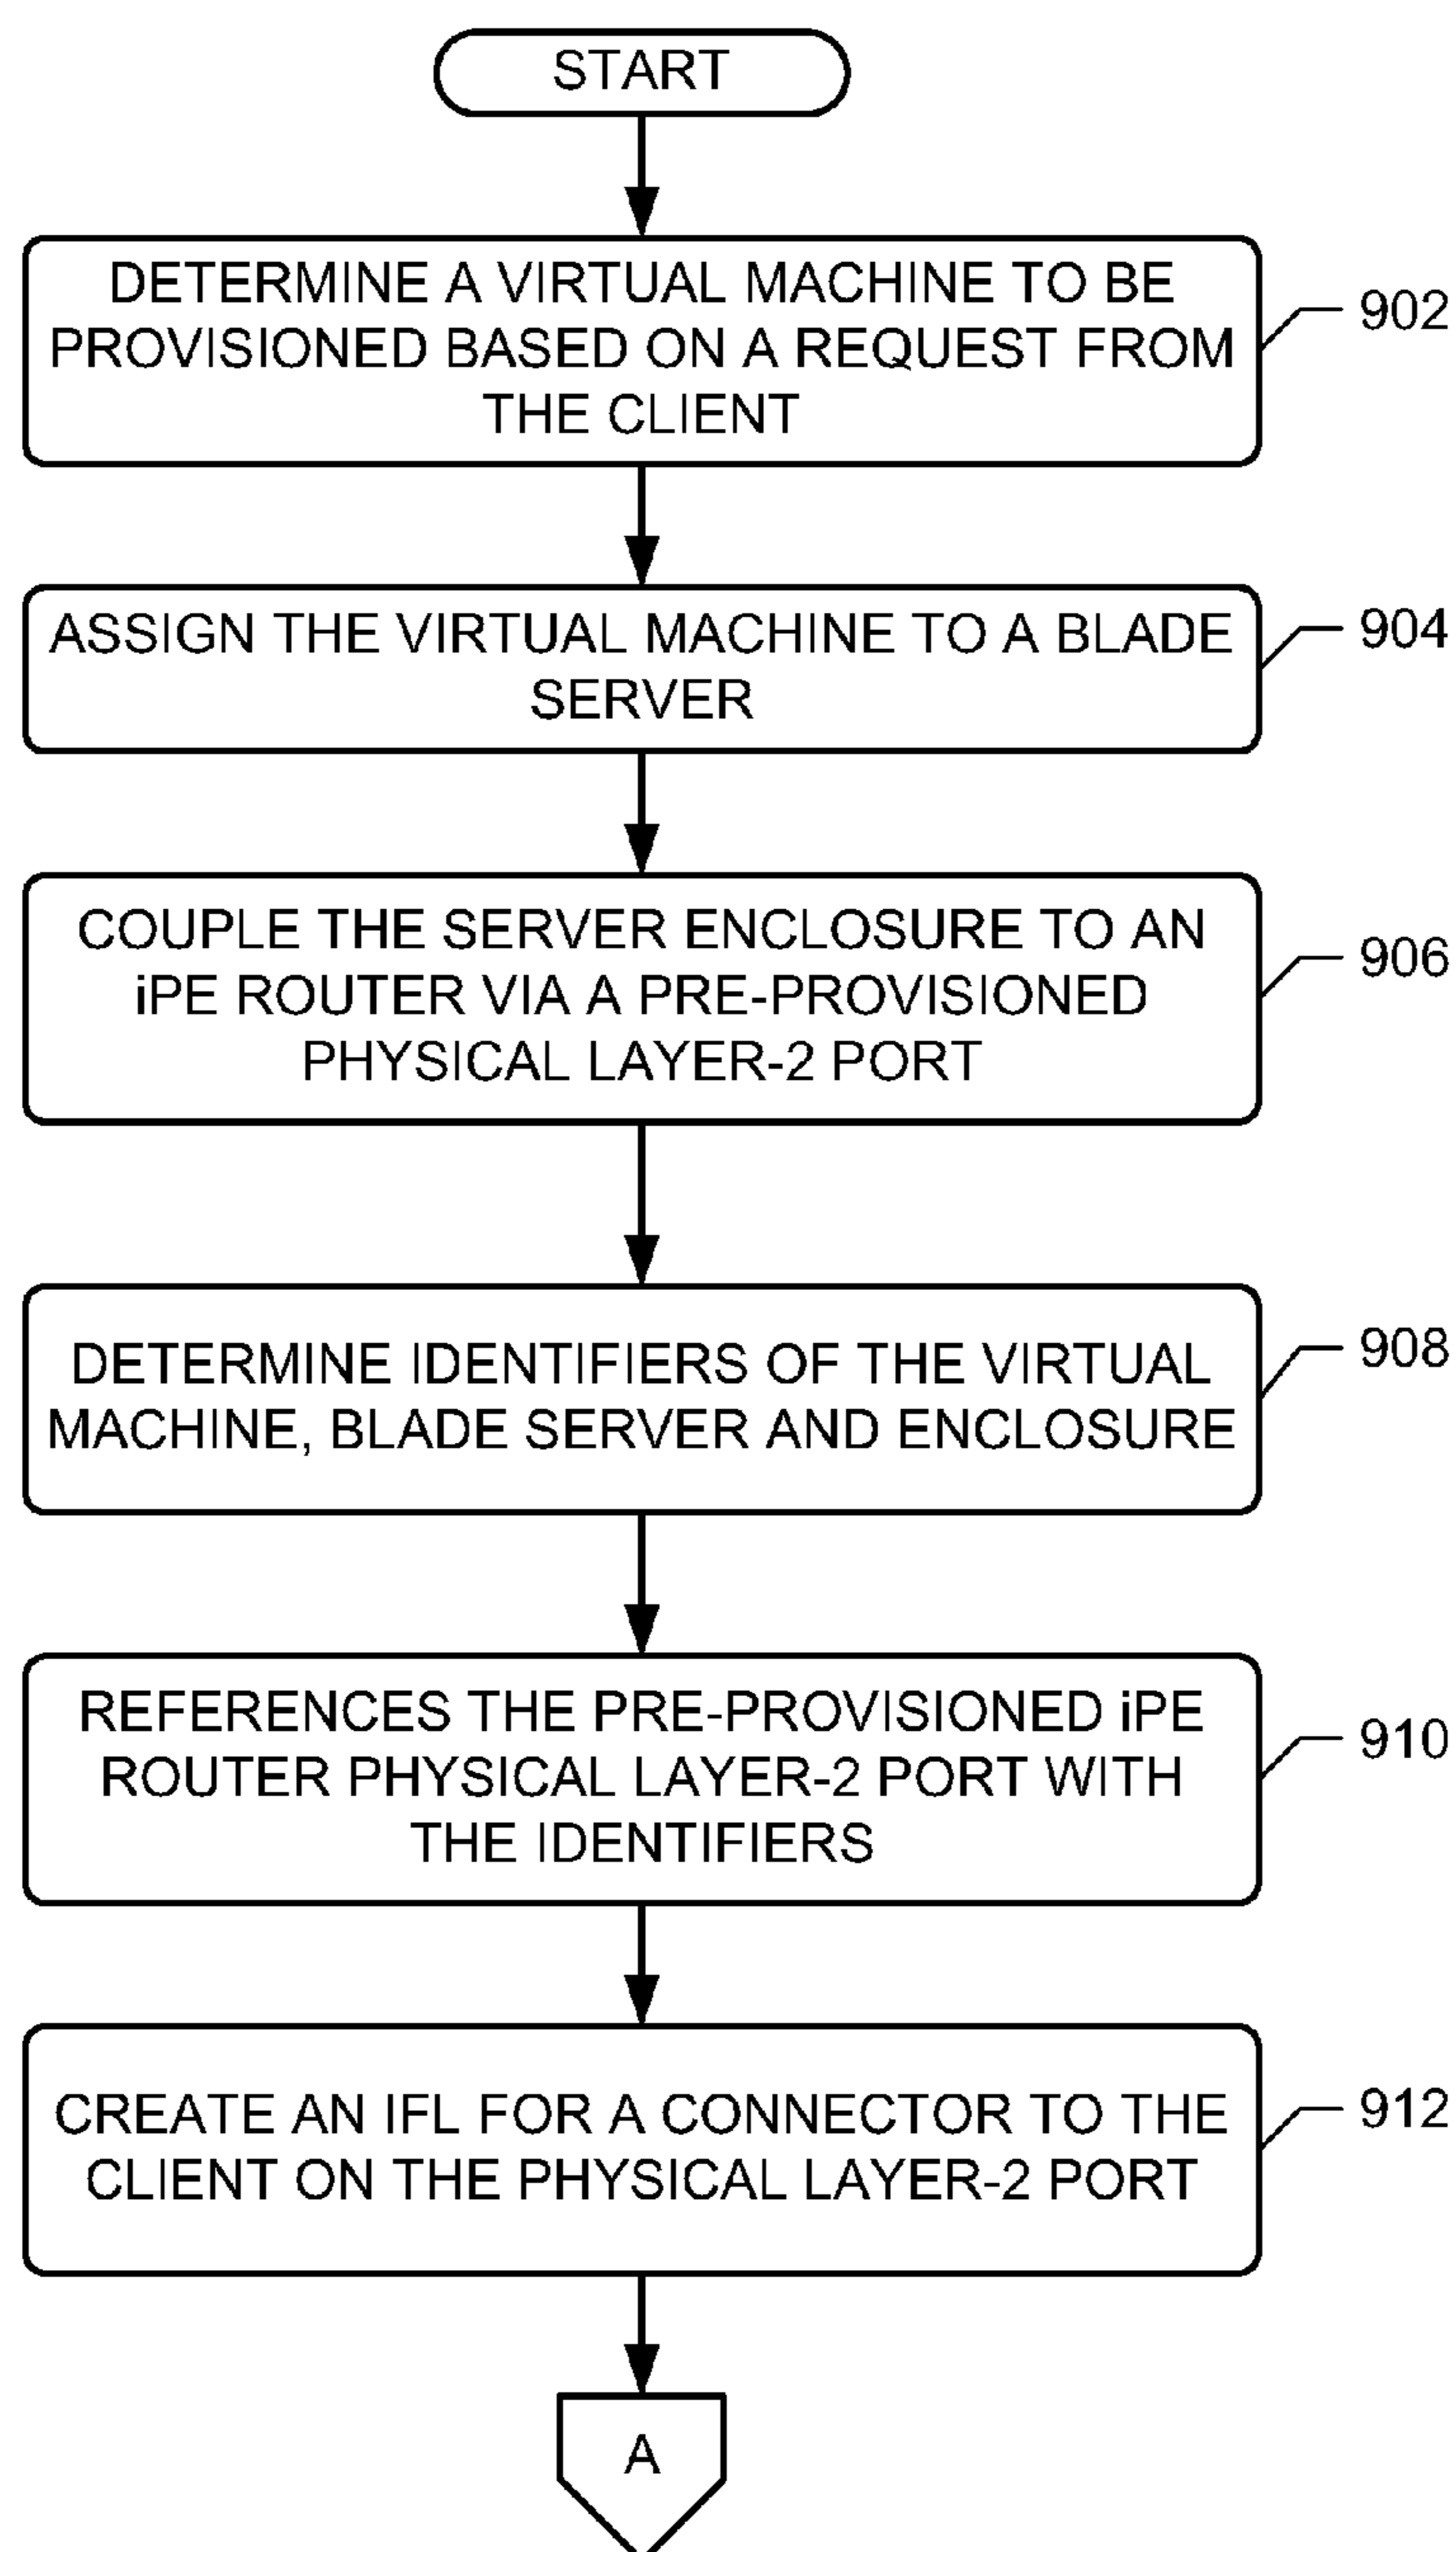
START

DETERMINE A VIRTUAL MACHINE TO BE PROVISIONED BASED ON A REQUEST FROM THE CLIENT

902

ASSIGN THE VIRTUAL MACHINE TO A BLADE SERVER

904

COUPLE THE SERVER ENCLOSURE TO AN iPE ROUTER VIA A PRE-PROVISIONED PHYSICAL LAYER-2 PORT

906

DETERMINE IDENTIFIERS OF THE VIRTUAL MACHINE, BLADE SERVER AND ENCLOSURE

908

REFERENCES THE PRE-PROVISIONED iPE ROUTER PHYSICAL LAYER-2 PORT WITH THE IDENTIFIERS

910

CREATE AN IFL FOR A CONNECTOR TO THE CLIENT ON THE PHYSICAL LAYER-2 PORT

912

A